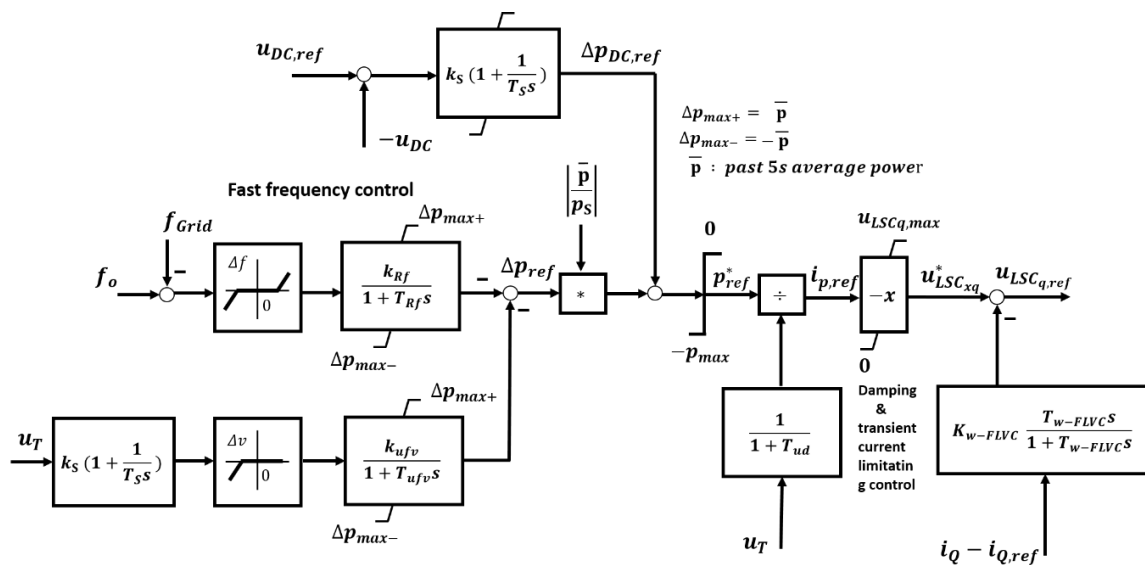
$u_{DC,ref}$

$k_S\,(1+\frac{1}{T_S s})$

$\Delta p_{DC,ref}$

$-u_{DC}$

$\Delta p_{max+} = \bar{p}$
$\Delta p_{max-} = -\bar{p}$
$\bar{p}$ : past 5s average power

Fast frequency control

$f_{Grid}$

$f_o$

$\Delta f$

0

$\Delta p_{max+}$

$\frac{k_{Rf}}{1+T_{Rf}s}$

$\Delta p_{max-}$

$\Delta p_{ref}$

$\left|\frac{\bar{p}}{p_S}\right|$

*

0

$p^*_{ref}$

$-p_{max}$

÷

$i_{p,ref}$

$u_{LSCq,max}$

$-x$

0

$u^*_{LSC_{xq}}$

$u_{LSC_{q,ref}}$

$u_T$

$k_S\,(1+\frac{1}{T_S s})$

$\Delta v$

0

$\Delta p_{max+}$

$\frac{k_{ufv}}{1+T_{ufv}s}$

$\Delta p_{max-}$

$\frac{1}{1+T_{ud}}$

$u_T$

Damping & transient current limitating control

$K_{w-FLVC}\,\frac{T_{w-FLVC}s}{1+T_{w-FLVC}s}$

$i_Q - i_{Q,ref}$